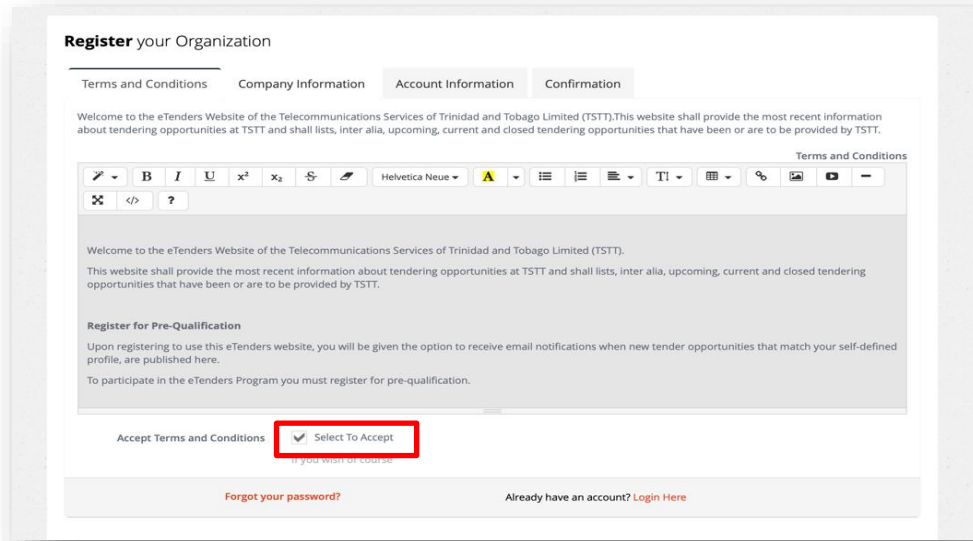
**Register** your Organization

Terms and Conditions | Company Information | Account Information | Confirmation

Welcome to the eTenders Website of the Telecommunications Services of Trinidad and Tobago Limited (TSTT).This website shall provide the most recent information about tendering opportunities at TSTT and shall lists, inter alia, upcoming, current and closed tendering opportunities that have been or are to be provided by TSTT.

Terms and Conditions

B I U $x^2$ $x_2$ S Helvetica Neue A T ?

Welcome to the eTenders Website of the Telecommunications Services of Trinidad and Tobago Limited (TSTT).

This website shall provide the most recent information about tendering opportunities at TSTT and shall lists, inter alia, upcoming, current and closed tendering opportunities that have been or are to be provided by TSTT.

**Register for Pre-Qualification**

Upon registering to use this eTenders website, you will be given the option to receive email notifications when new tender opportunities that match your self-defined profile, are published here.

To participate in the eTenders Program you must register for pre-qualification.

Accept Terms and Conditions ✔ Select To Accept

If you wish of course

Forgot your password?

Already have an account? Login Here